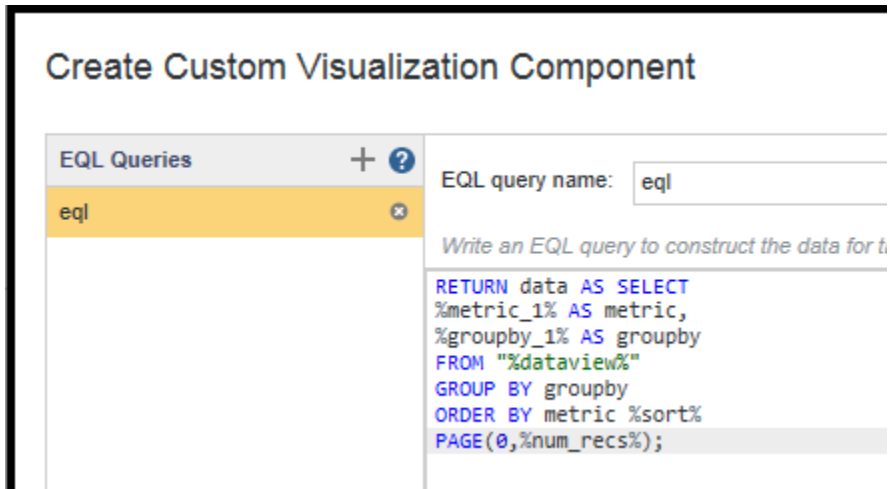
Create Custom Visualization Component

EQL Queries + ?

eql

EQL query name: eql

Write an EQL query to construct the data for t

RETURN data AS SELECT
%metric_1% AS metric,
%groupby_1% AS groupby
FROM "%dataview%"
GROUP BY groupby
ORDER BY metric %sort%
PAGE(0,%num_recs%);